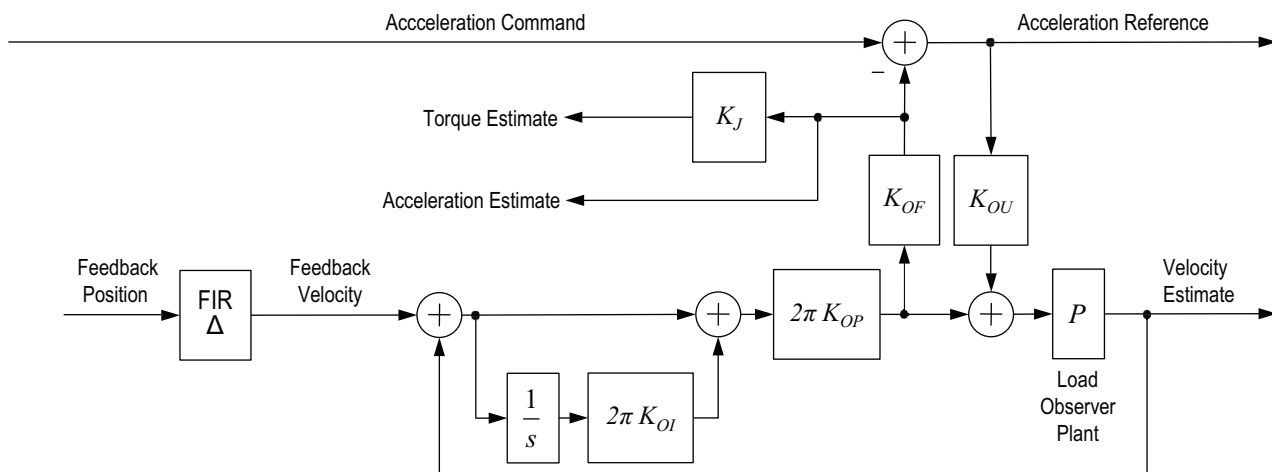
Accceleration Command

Acceleration Reference

−

Torque Estimate

$K_J$

Acceleration Estimate

$K_{OF}$

$K_{OU}$

Feedback Position

FIR Δ

Feedback Velocity

$2\pi K_{OP}$

$P$

Velocity Estimate

$\frac{1}{s}$

$2\pi K_{OI}$

Load Observer Plant